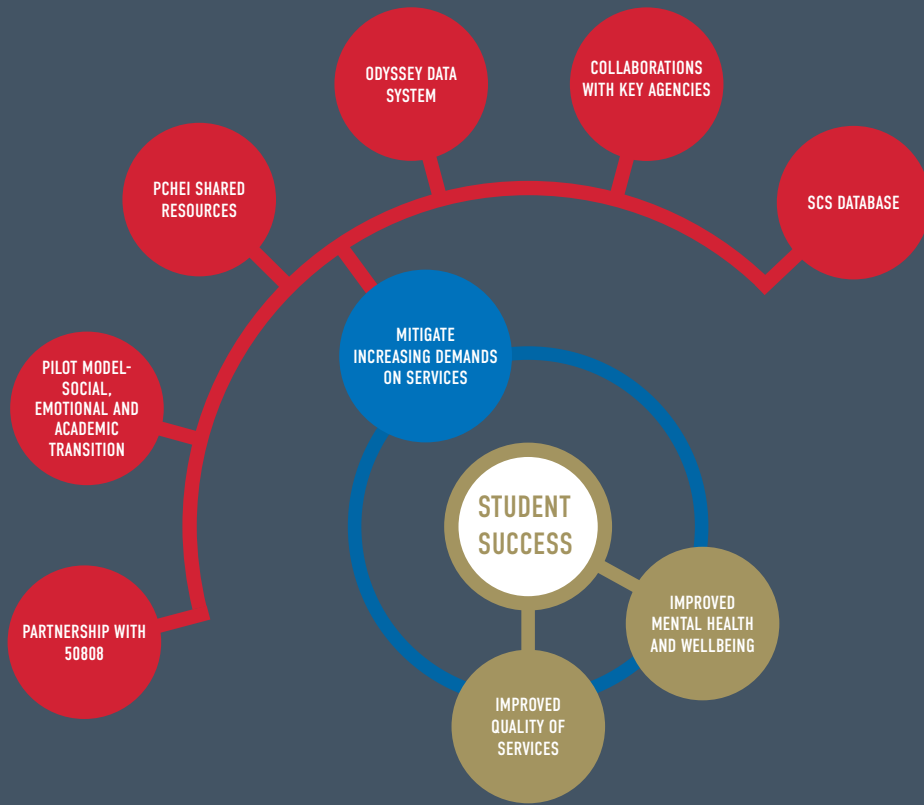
ODYSSEY DATA SYSTEM

COLLABORATIONS WITH KEY AGENCIES

PCHEI SHARED RESOURCES

SCS DATABASE

MITIGATE INCREASING DEMANDS ON SERVICES

PILOT MODEL-SOCIAL, EMOTIONAL AND ACADEMIC TRANSITION

STUDENT SUCCESS

IMPROVED MENTAL HEALTH AND WELLBEING

PARTNERSHIP WITH 50808

IMPROVED QUALITY OF SERVICES